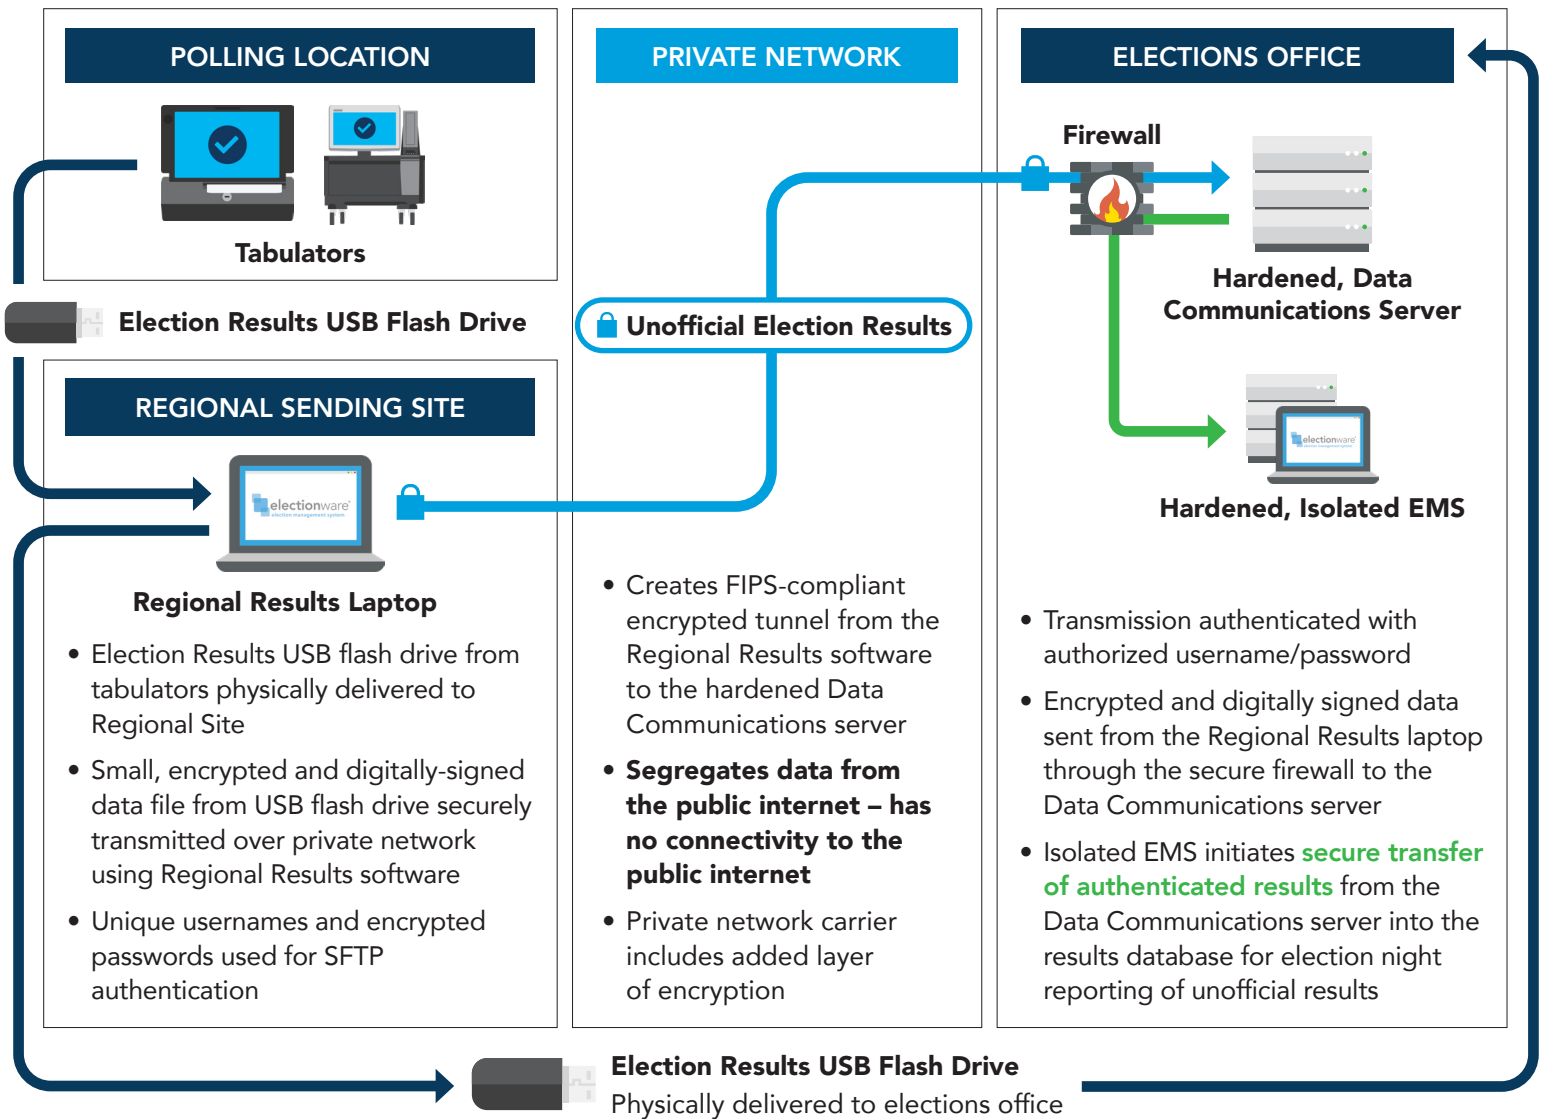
POLLING LOCATION

Tabulators

Election Results USB Flash Drive

REGIONAL SENDING SITE

electionware

Regional Results Laptop

- Election Results USB flash drive from tabulators physically delivered to Regional Site
- Small, encrypted and digitally-signed data file from USB flash drive securely transmitted over private network using Regional Results software
- Unique usernames and encrypted passwords used for SFTP authentication

PRIVATE NETWORK

Unofficial Election Results

- Creates FIPS-compliant encrypted tunnel from the Regional Results software to the hardened Data Communications server
- **Segregates data from the public internet – has no connectivity to the public internet**
- Private network carrier includes added layer of encryption

ELECTIONS OFFICE

Firewall

Hardened, Data Communications Server

electionware

Hardened, Isolated EMS

- Transmission authenticated with authorized username/password
- Encrypted and digitally signed data sent from the Regional Results laptop through the secure firewall to the Data Communications server
- Isolated EMS initiates secure transfer of authenticated results from the Data Communications server into the results database for election night reporting of unofficial results

Election Results USB Flash Drive
Physically delivered to elections office